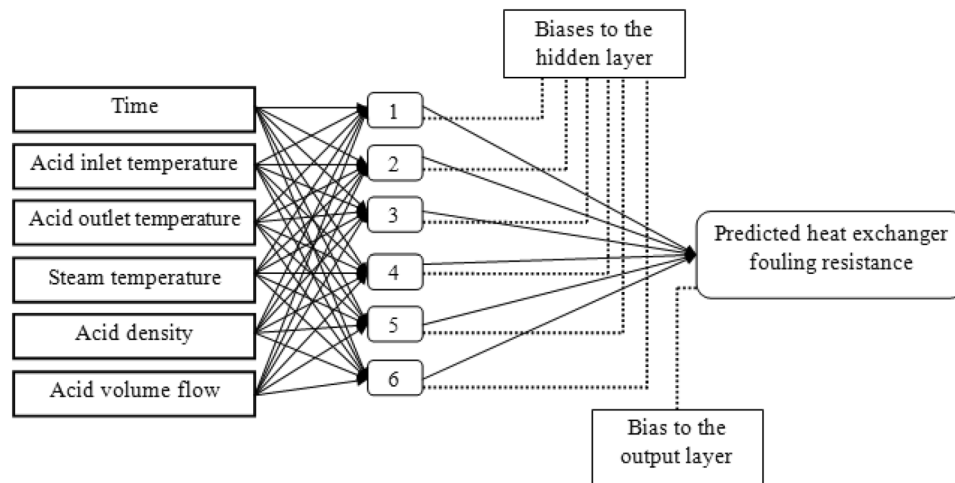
Biases to the hidden layer

Time

Acid inlet temperature

Acid outlet temperature

Steam temperature

Acid density

Acid volume flow

1

2

3

4

5

6

Predicted heat exchanger fouling resistance

Bias to the output layer